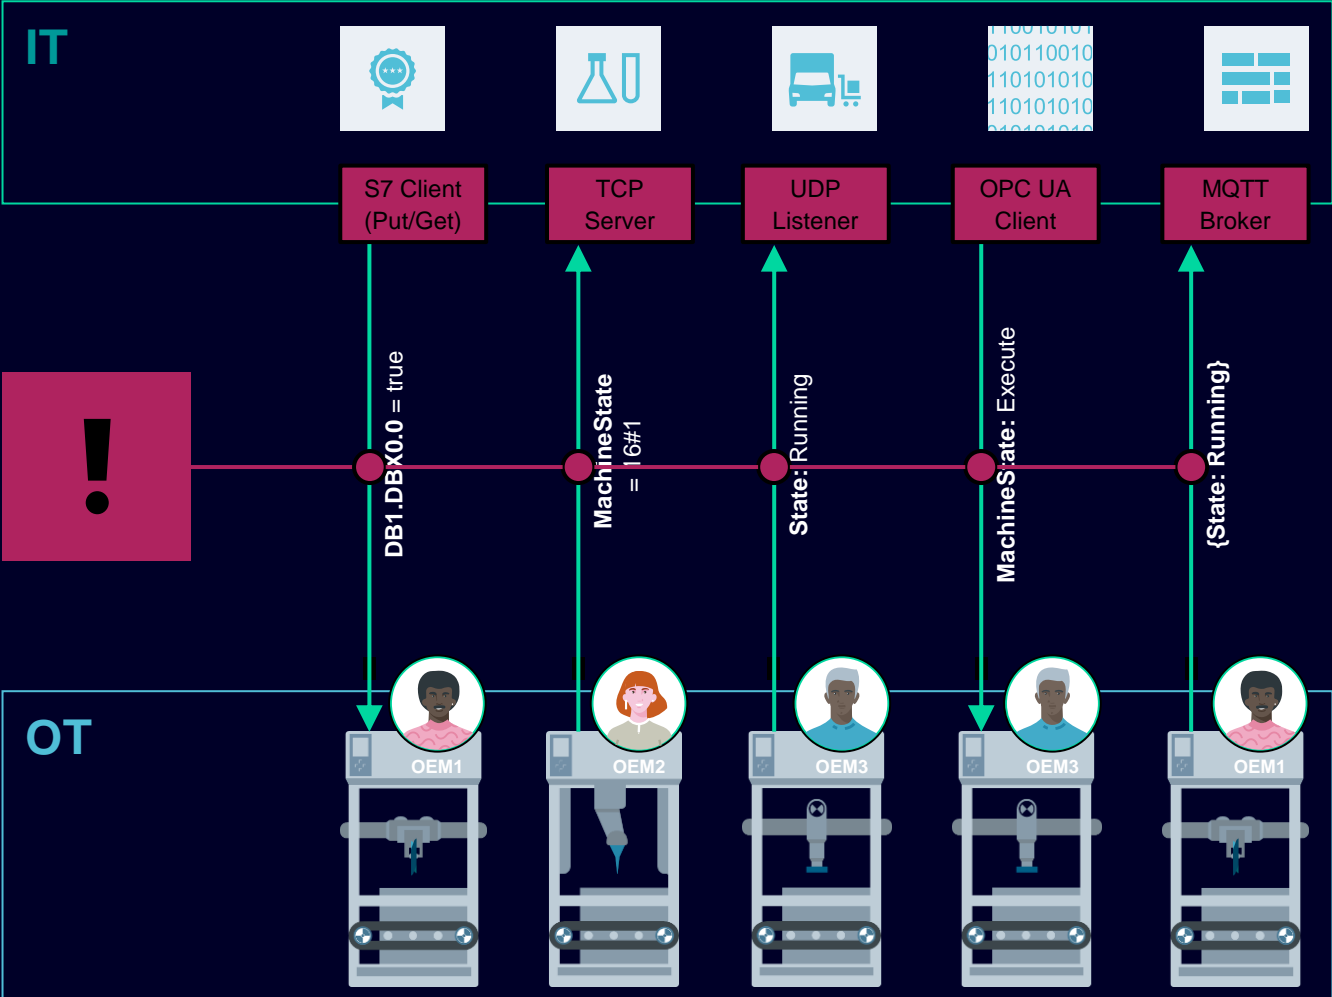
IT

110010101
010110010
110101010
110101010
010101010

S7 Client (Put/Get)

TCP Server

UDP Listener

OPC UA Client

MQTT Broker

!

DB1.DBX0.0 = true

MachineState = 16#1

State: Running

MachineState: Execute

{State: Running}

OT

OEM1

OEM2

OEM3

OEM3

OEM1